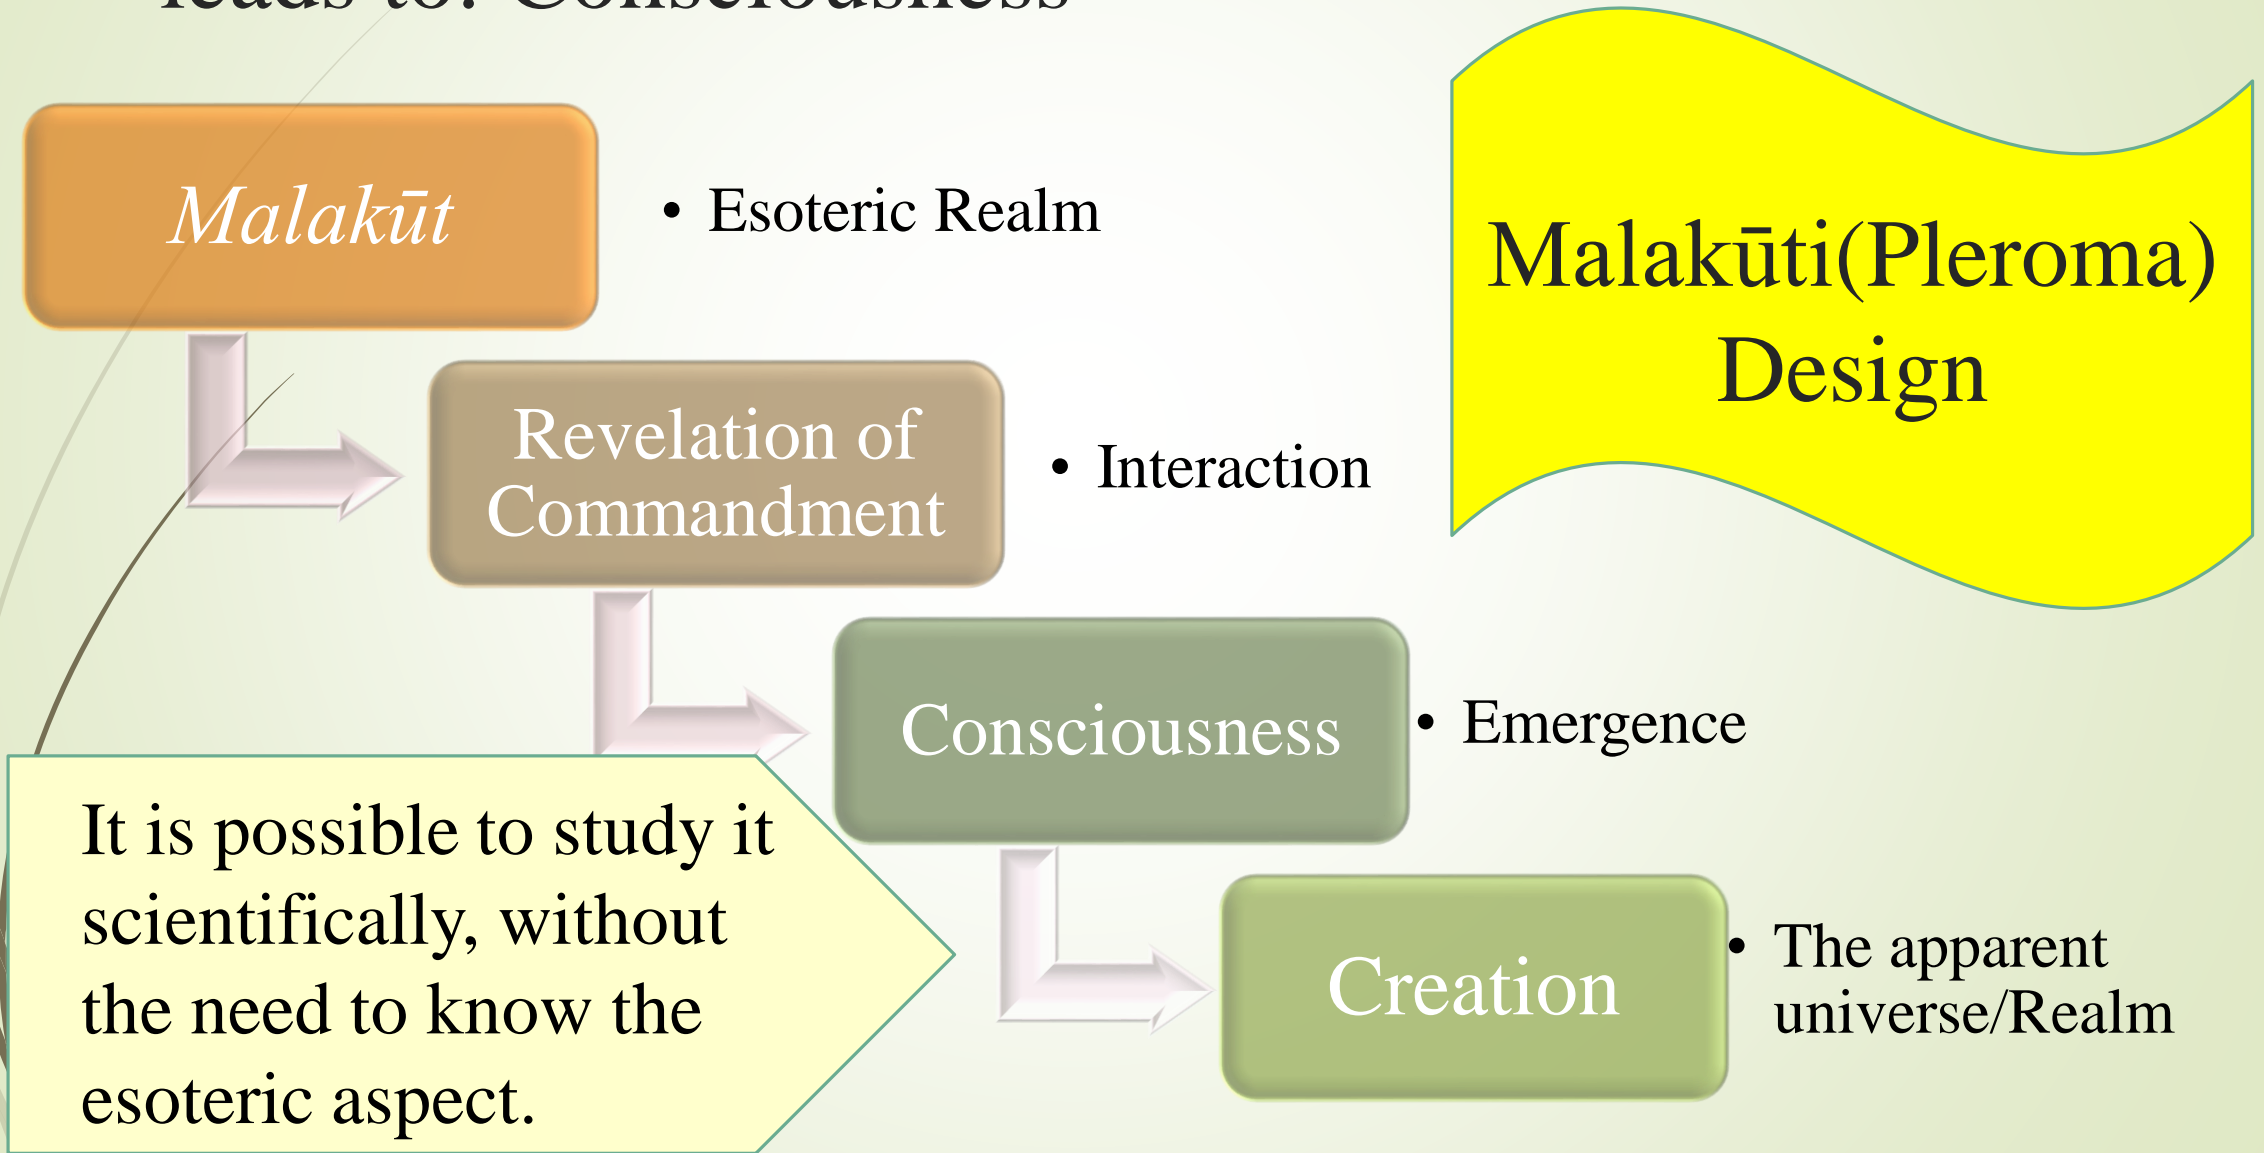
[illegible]

Malakūt

• Esoteric Realm

Revelation of Commandment

• Interaction

Consciousness

• Emergence

Creation

• The apparent universe/Realm

Malakūti(Pleroma) Design

It is possible to study it scientifically, without the need to know the esoteric aspect.